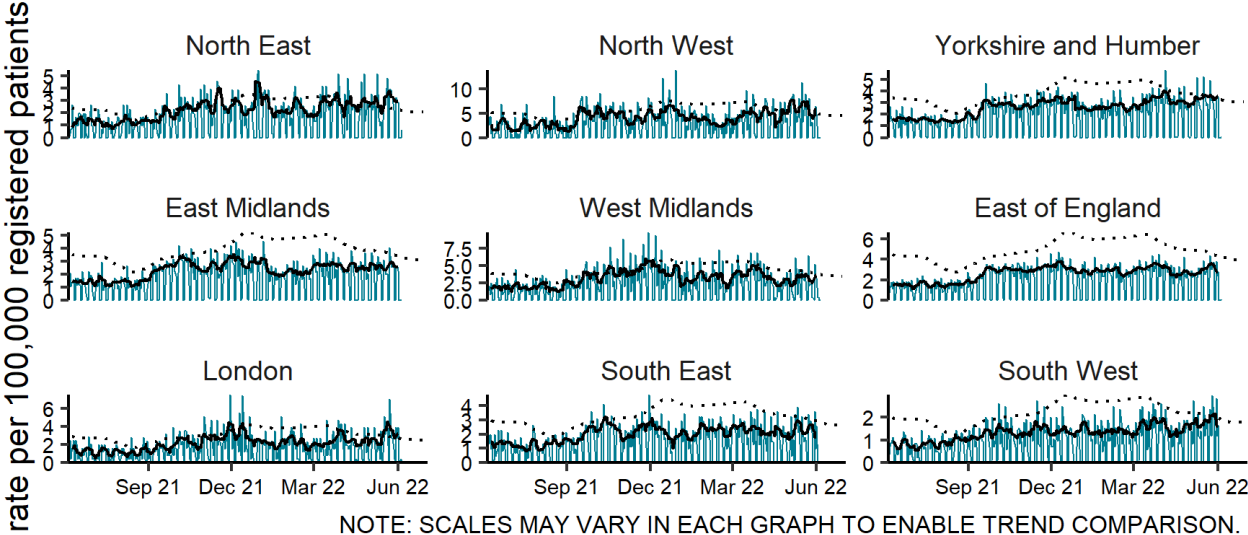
rate per 100,000 registered patients

North East
5
4
3
2
1
0

North West
10
5
0

Yorkshire and Humber
5
4
3
2
1
0

East Midlands
5
4
3
2
1
0

West Midlands
7.5
5.0
2.5
0.0

East of England
6
4
2
0

London
6
4
2
0
Sep 21
Dec 21
Mar 22
Jun 22

South East
4
3
2
1
0
Sep 21
Dec 21
Mar 22
Jun 22

South West
2
1
0
Sep 21
Dec 21
Mar 22
Jun 22

NOTE: SCALES MAY VARY IN EACH GRAPH TO ENABLE TREND COMPARISON.